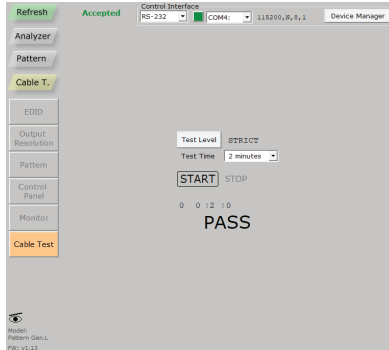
Refresh
Accepted
Control Interface
RS-232
COM4:
115200,N,8,1
Device Manager
Analyzer
Pattern
Cable T.
EDID
Output Resolution
Pattern
Control Panel
Monitor
Cable Test
Test Level
STRICT
Test Time
2 minutes
START
STOP
0 0 :2 :0
PASS
Model:
Pattern Gen.L
FW: v1.13